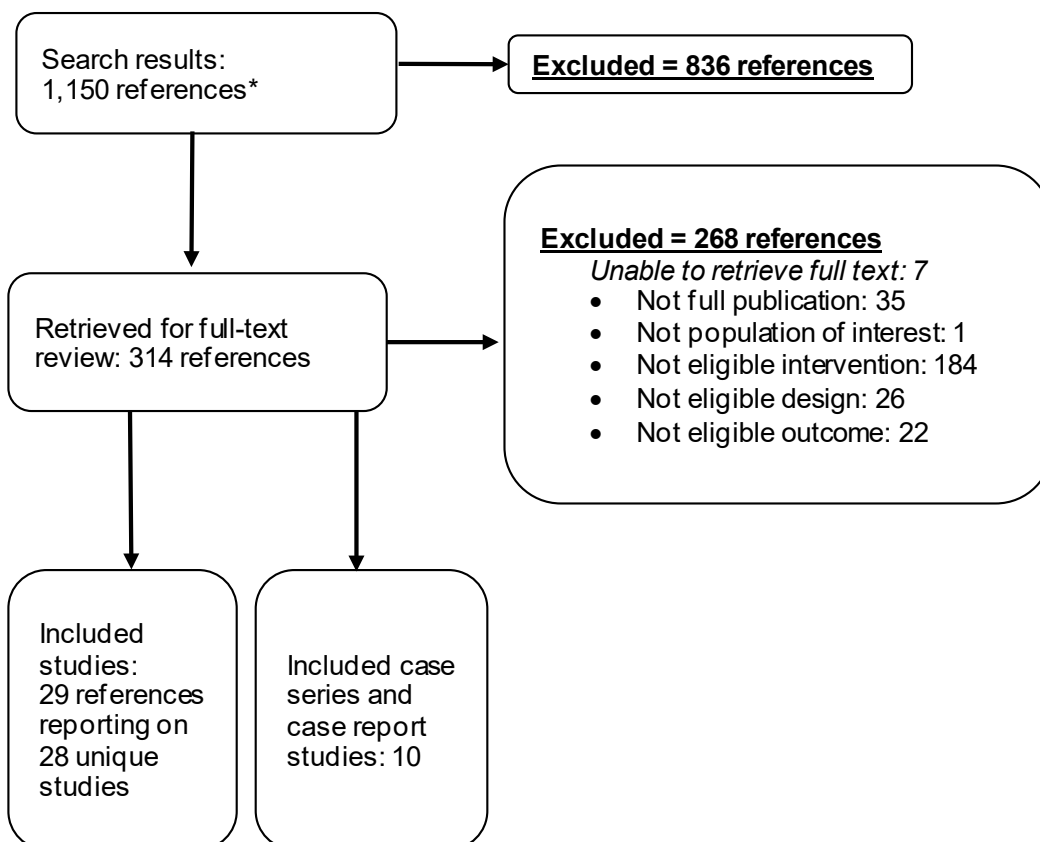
Search results: 1,150 references*

**Excluded = 836 references**

Retrieved for full-text review: 314 references

**Excluded = 268 references**
*Unable to retrieve full text: 7*
- Not full publication: 35
- Not population of interest: 1
- Not eligible intervention: 184
- Not eligible design: 26
- Not eligible outcome: 22

Included studies: 29 references reporting on 28 unique studies

Included case series and case report studies: 10